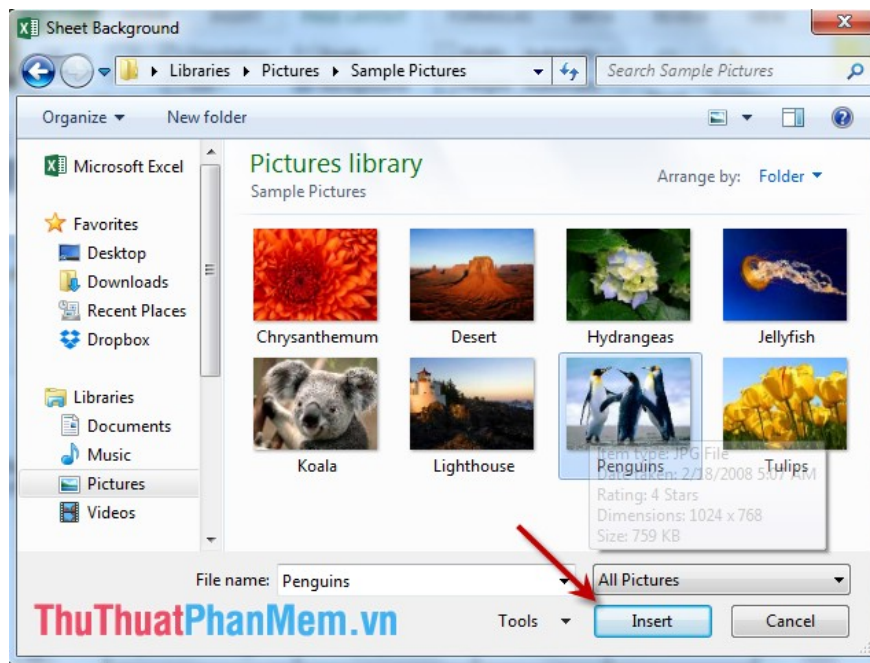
Sheet Background

Libraries ▸ Pictures ▸ Sample Pictures

Search Sample Pictures

Organize ▾ New folder

Microsoft Excel

Favorites
Desktop
Downloads
Recent Places
Dropbox

Libraries
Documents
Music
Pictures
Videos

Pictures library
Sample Pictures

Arrange by: Folder ▾

Chrysanthemum
Desert
Hydrangeas
Jellyfish
Koala
Lighthouse
Penguins
Tulips

Item type: JPG File
Date taken: 2/18/2008 5:07 AM
Rating: 4 Stars
Dimensions: 1024 x 768
Size: 759 KB

File name: Penguins
All Pictures

ThuThuatPhanMem.vn

Tools ▾
Insert
Cancel